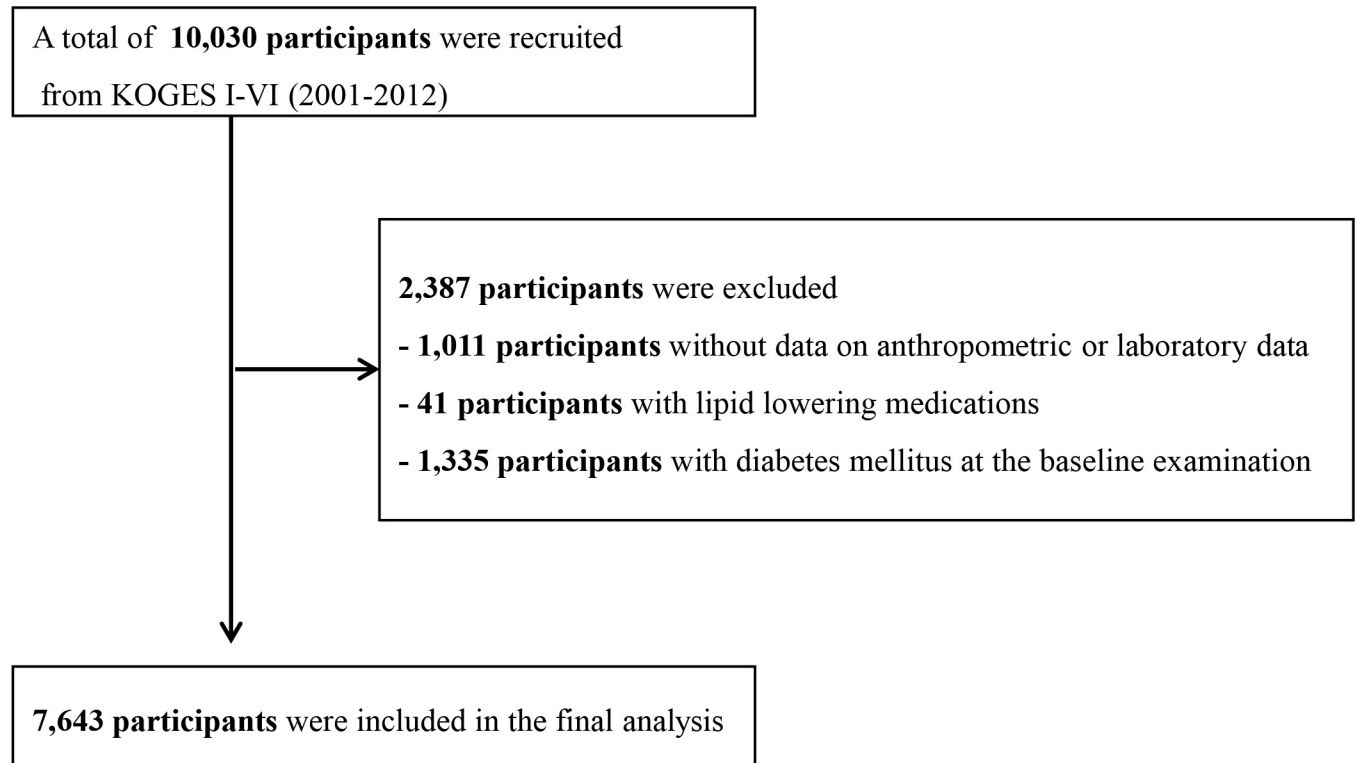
A total of 10,030 participants were recruited from KOGES I-VI (2001-2012)

2,387 participants were excluded

- 1,011 participants without data on anthropometric or laboratory data

- 41 participants with lipid lowering medications

- 1,335 participants with diabetes mellitus at the baseline examination

7,643 participants were included in the final analysis